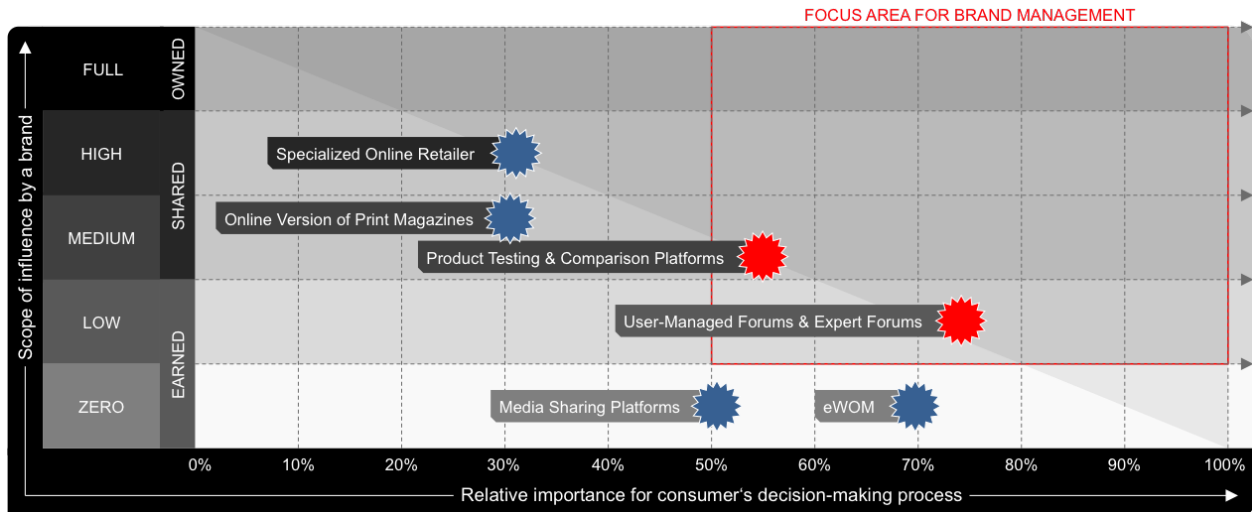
FOCUS AREA FOR BRAND MANAGEMENT

Scope of influence by a brand

FULL
HIGH
MEDIUM
LOW
ZERO

OWNED
SHARED
EARNED

Specialized Online Retailer
Online Version of Print Magazines
Product Testing & Comparison Platforms
User-Managed Forums & Expert Forums
Media Sharing Platforms
eWOM

0%
10%
20%
30%
40%
50%
60%
70%
80%
90%
100%

Relative importance for consumer's decision-making process